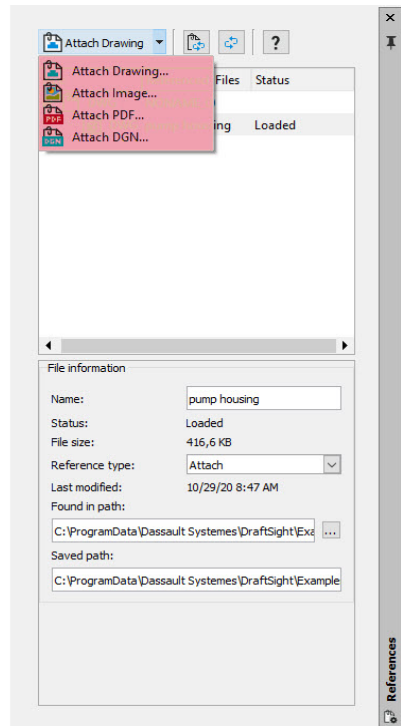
Attach Drawing
?
Attach Drawing...
Attach Image...
Attach PDF...
Attach DGN...
Files
Status
ing
Loaded
File information
Name:
pump housing
Status:
Loaded
File size:
416,6 KB
Reference type:
Attach
Last modified:
10/29/20 8:47 AM
Found in path:
C:\ProgramData\Dassault Systemes\DraftSight\Exa
...
Saved path:
C:\ProgramData\Dassault Systemes\DraftSight\Example
References